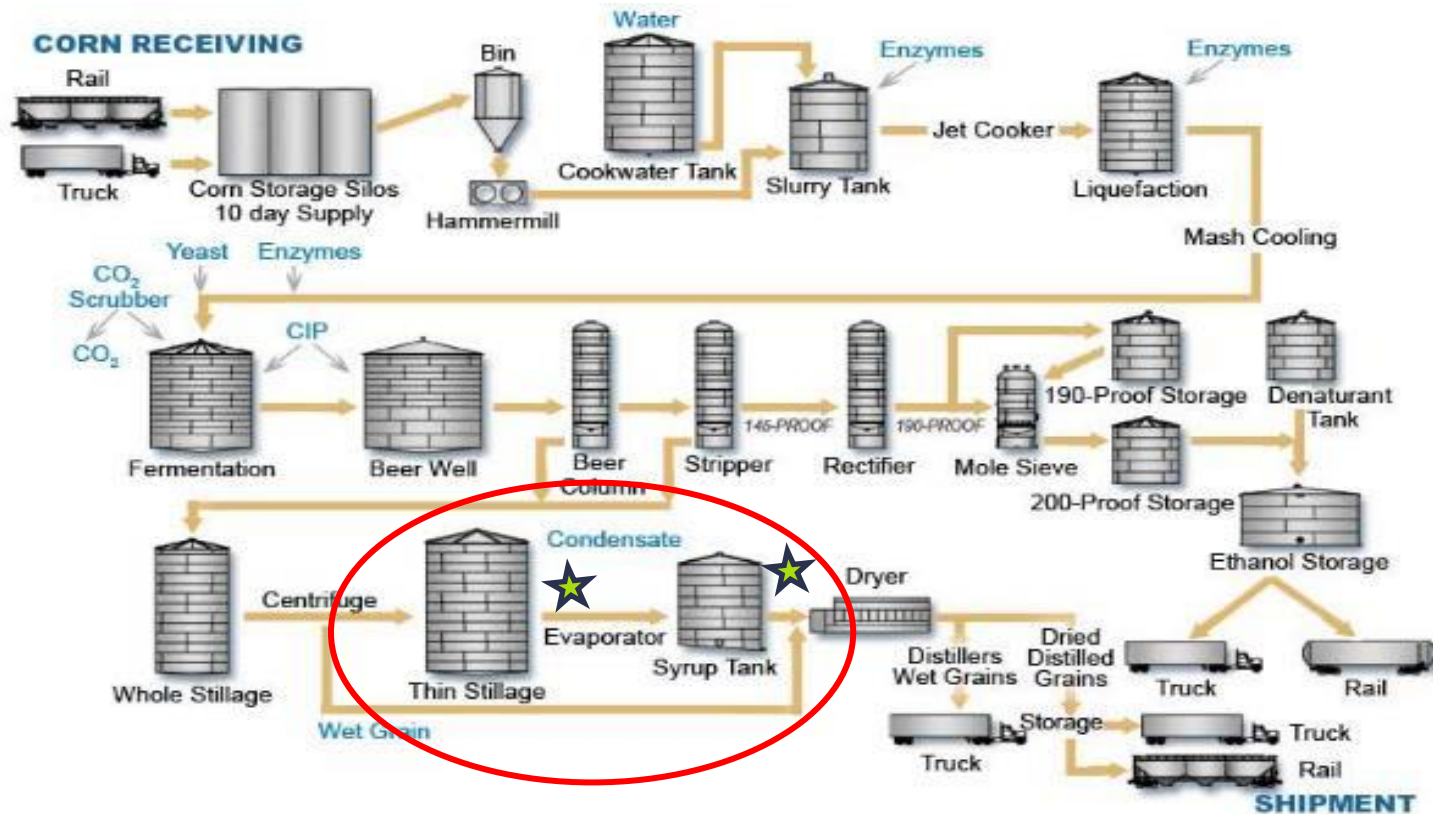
CORN RECEIVING

Rail

Truck

Corn Storage Silos
10 day Supply

Bin

Hammermill

Water

Cookwater Tank

Enzymes

Slurry Tank

Jet Cooker

Enzymes

Liquefaction

Mash Cooling

$CO_2$
Scrubber

$CO_2$

Yeast

Enzymes

CIP

Fermentation

Beer Well

Beer Column

Stripper

146-PROOF

Rectifier

190-PROOF

Mole Sieve

190-Proof Storage

Denaturant Tank

200-Proof Storage

Ethanol Storage

Whole Stillage

Centrifuge

Thin Stillage

Condensate

Evaporator

Syrup Tank

Dryer

Wet Grain

Distillers Wet Grains

Dried Distilled Grains

Truck

Storage

Truck

Rail

Truck

Rail

SHIPMENT